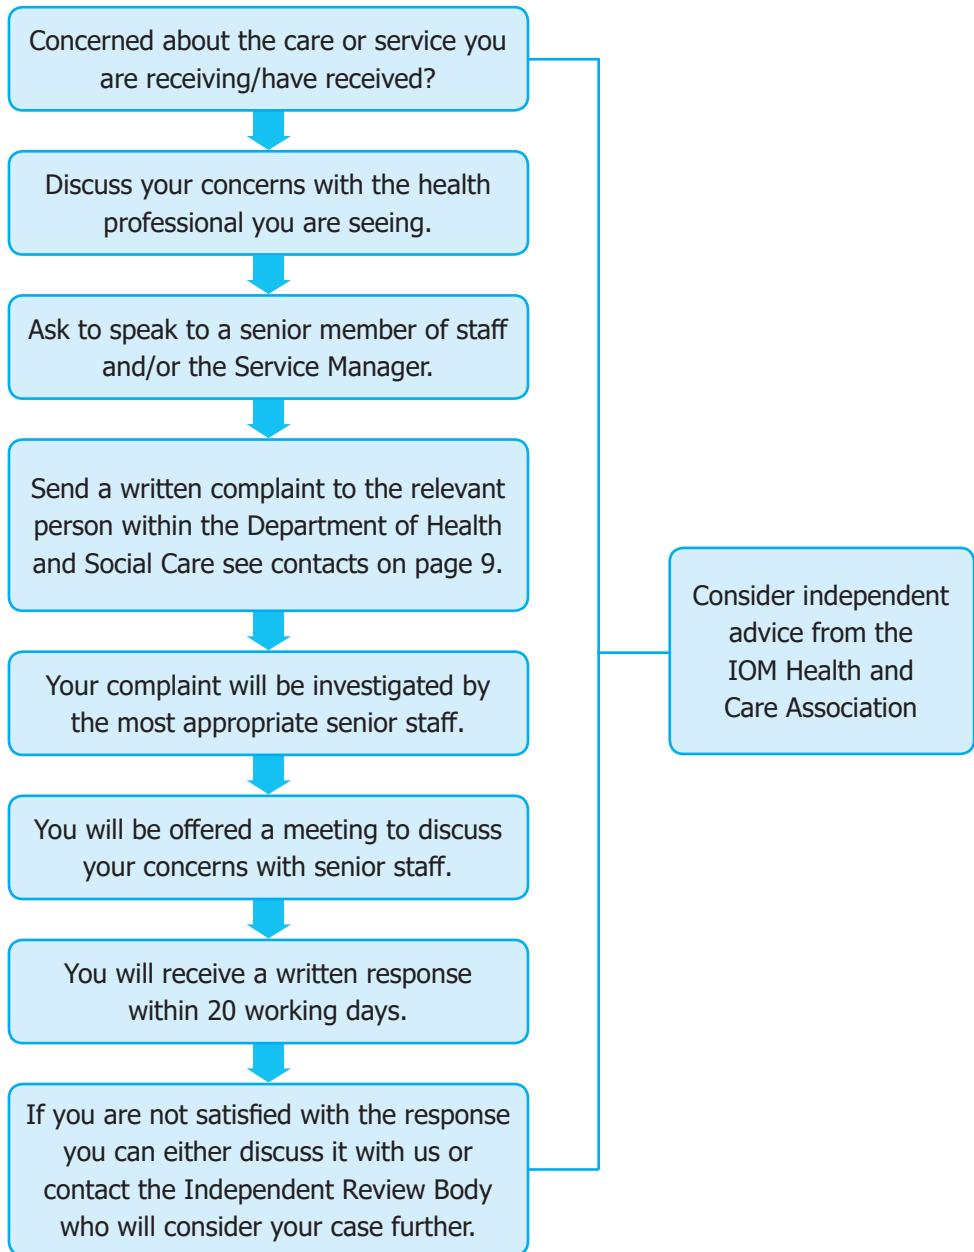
Concerned about the care or service you are receiving/have received?

Discuss your concerns with the health professional you are seeing.

Ask to speak to a senior member of staff and/or the Service Manager.

Send a written complaint to the relevant person within the Department of Health and Social Care see contacts on page 9.

Your complaint will be investigated by the most appropriate senior staff.

You will be offered a meeting to discuss your concerns with senior staff.

You will receive a written response within 20 working days.

If you are not satisfied with the response you can either discuss it with us or contact the Independent Review Body who will consider your case further.

Consider independent advice from the IOM Health and Care Association